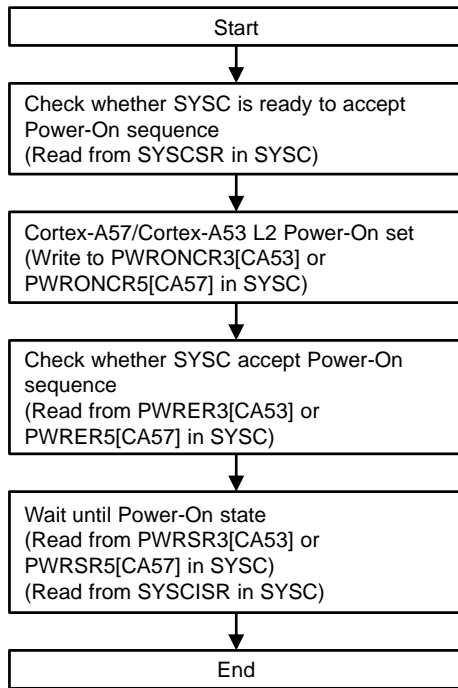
Start

Check whether SYSC is ready to accept Power-On sequence
(Read from SYSCSR in SYSC)

Cortex-A57/Cortex-A53 L2 Power-On set
(Write to PWRONCR3[CA53] or PWRONCR5[CA57] in SYSC)

Check whether SYSC accept Power-On sequence
(Read from PWRER3[CA53] or PWRER5[CA57] in SYSC)

Wait until Power-On state
(Read from PWRSR3[CA53] or PWRSR5[CA57] in SYSC)
(Read from SYSCISR in SYSC)

End